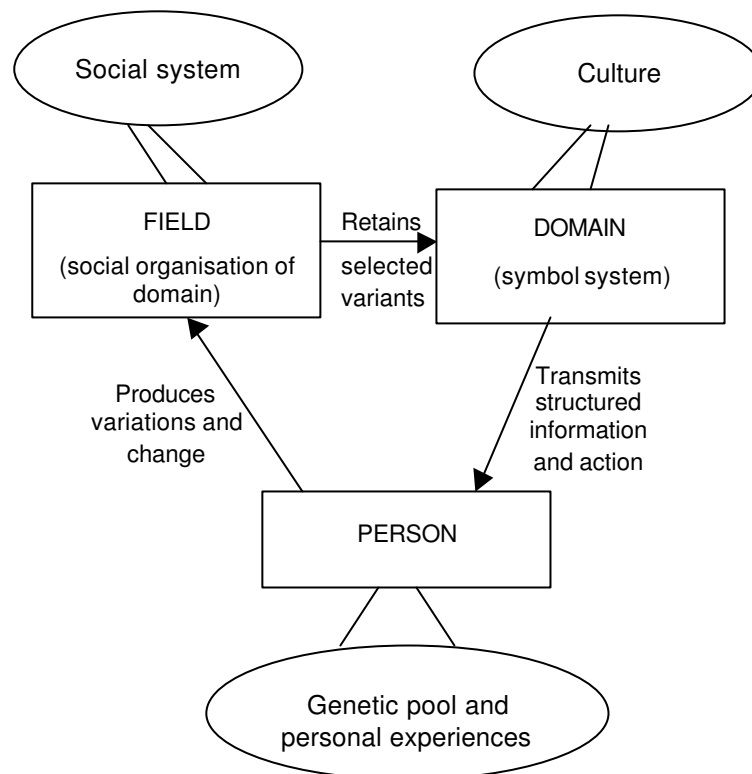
Social system

Culture

FIELD

(social organisation of domain)

Retains

selected variants

DOMAIN

(symbol system)

Produces variations and change

Transmits structured information and action

PERSON

Genetic pool and personal experiences